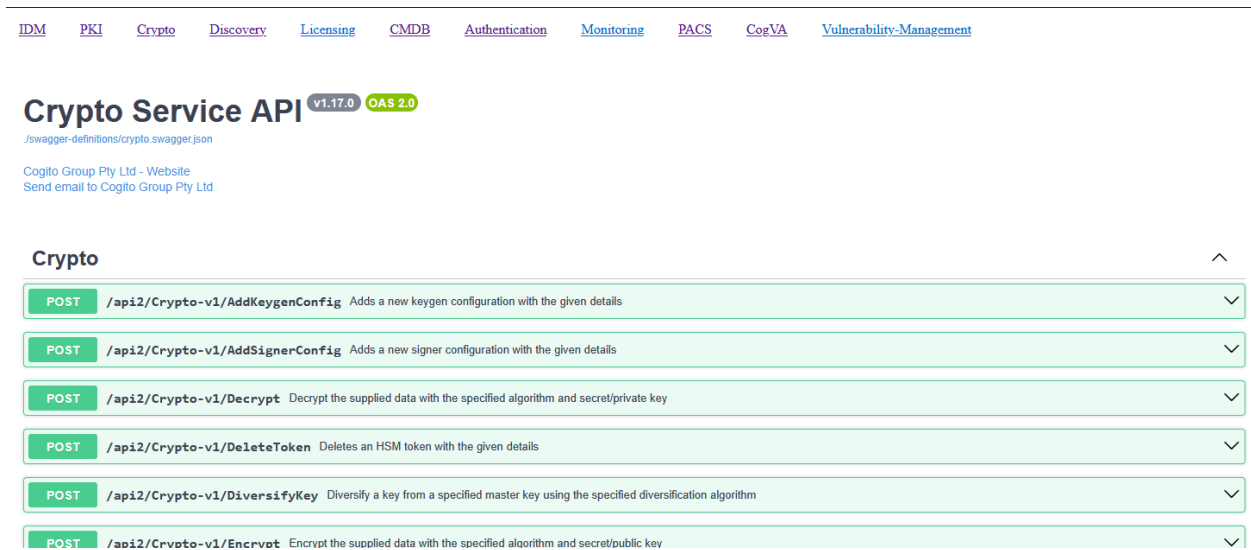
IDM PKI Crypto Discovery Licensing CMDB Authentication Monitoring PACS CogVA Vulnerability-Management

Crypto Service API v1.17.0 OAS 2.0
./swagger-definitions/crypto.swagger.json

Cogito Group Pty Ltd - Website
Send email to Cogito Group Pty Ltd

Crypto

POST /api2/Crypto-v1/AddKeygenConfig Adds a new keygen configuration with the given details

POST /api2/Crypto-v1/AddSignerConfig Adds a new signer configuration with the given details

POST /api2/Crypto-v1/Decrypt Decrypt the supplied data with the specified algorithm and secret/private key

POST /api2/Crypto-v1/DeleteToken Deletes an HSM token with the given details

POST /api2/Crypto-v1/DiversifyKey Diversify a key from a specified master key using the specified diversification algorithm

POST /api2/Crypto-v1/Encrypt Encrypt the supplied data with the specified algorithm and secret/public key